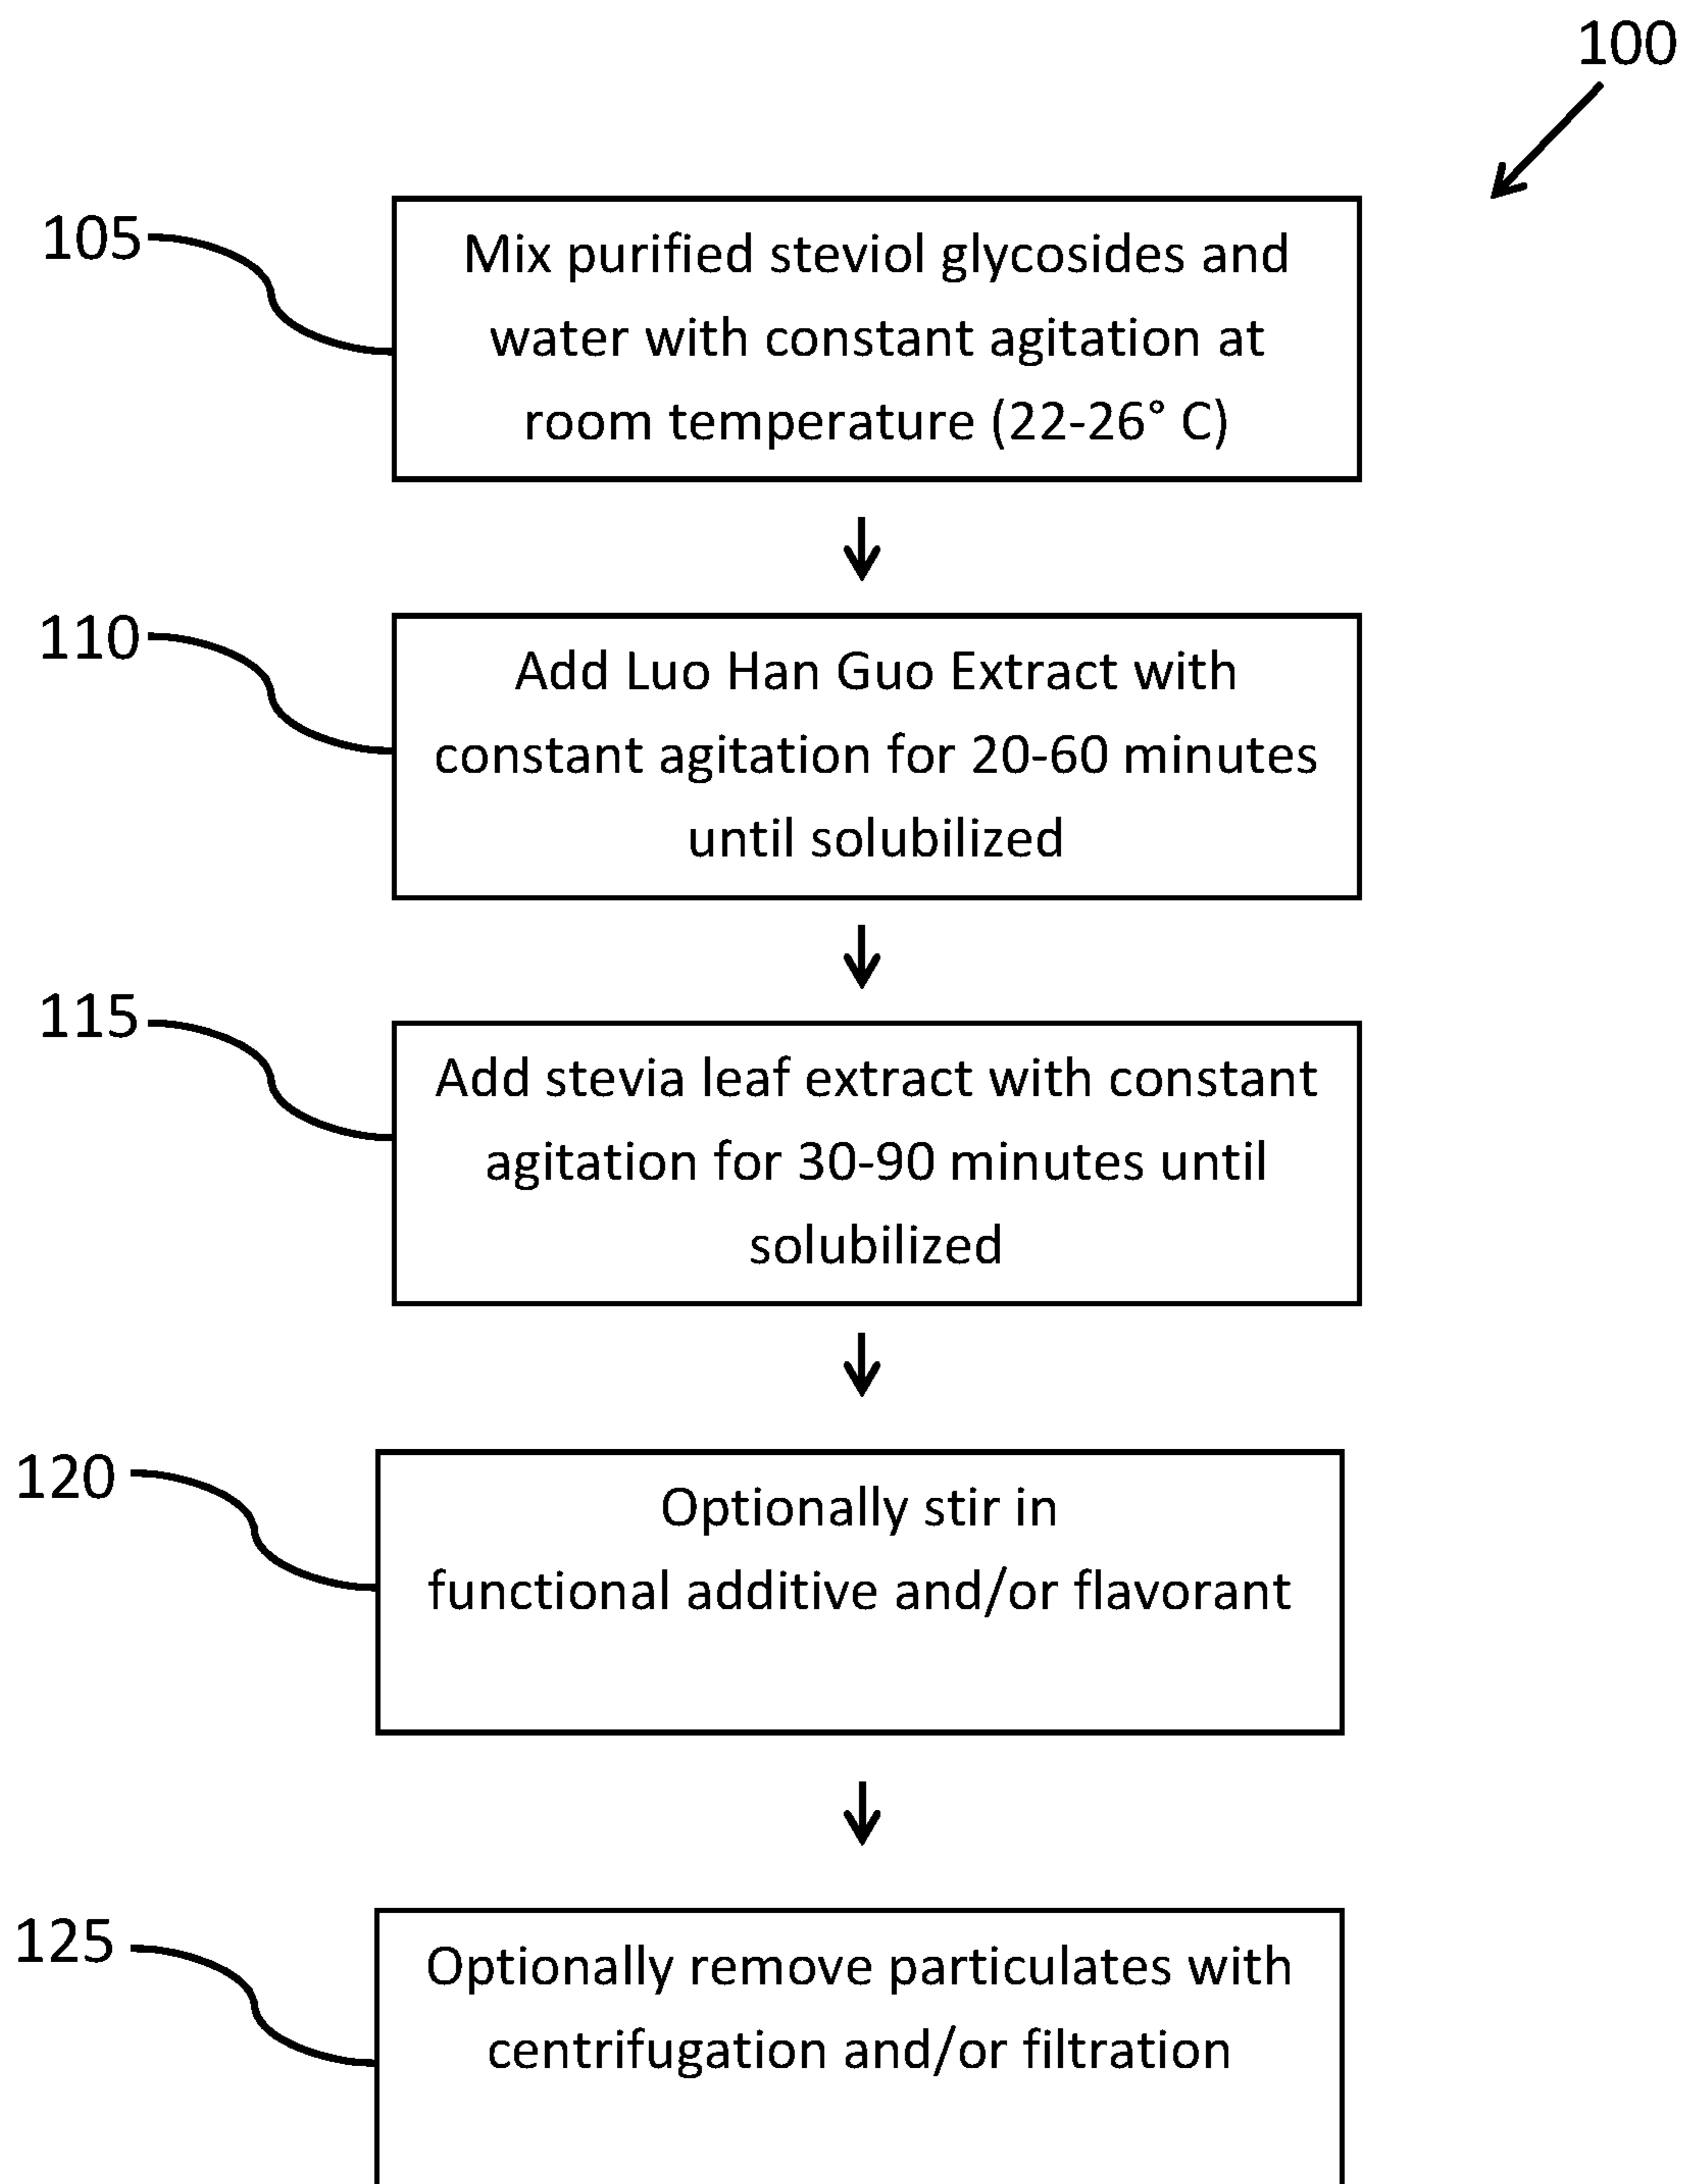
100

105

Mix purified steviol glycosides and water with constant agitation at room temperature (22-26° C)

110

Add Luo Han Guo Extract with constant agitation for 20-60 minutes until solubilized

115

Add stevia leaf extract with constant agitation for 30-90 minutes until solubilized

120

Optionally stir in functional additive and/or flavorant

125

Optionally remove particulates with centrifugation and/or filtration